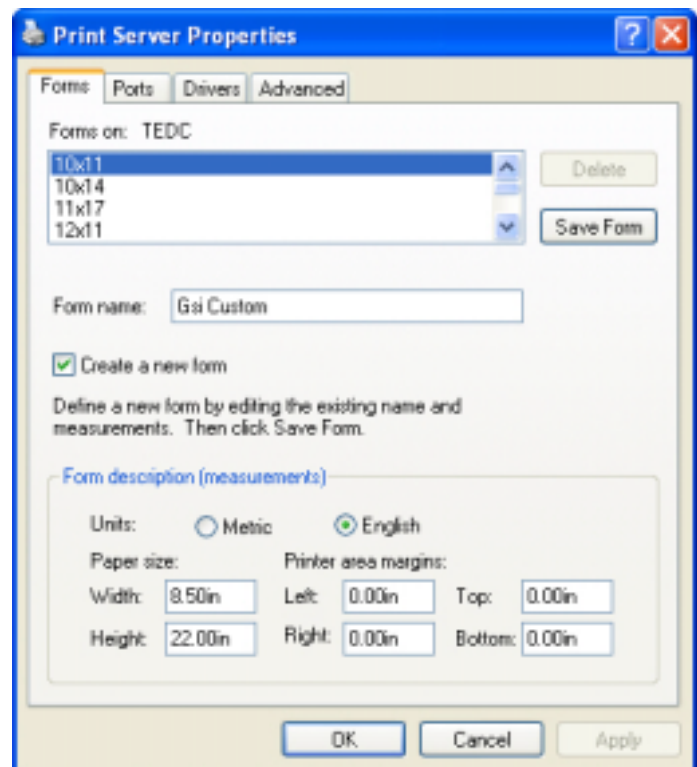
Print Server Properties

?

Forms | Ports | Drivers | Advanced

Forms on: TEDC

10x11
10x14
11x17
12x11

Delete

Save Form

Form name: Gsi Custom

Create a new form

Define a new form by editing the existing name and measurements. Then click Save Form.

Form description (measurements)

Units: Metric English

Paper size:

Width: 8.50in

Height: 22.00in

Printer area margins:

Left: 0.00in

Right: 0.00in

Top: 0.00in

Bottom: 0.00in

OK Cancel Apply